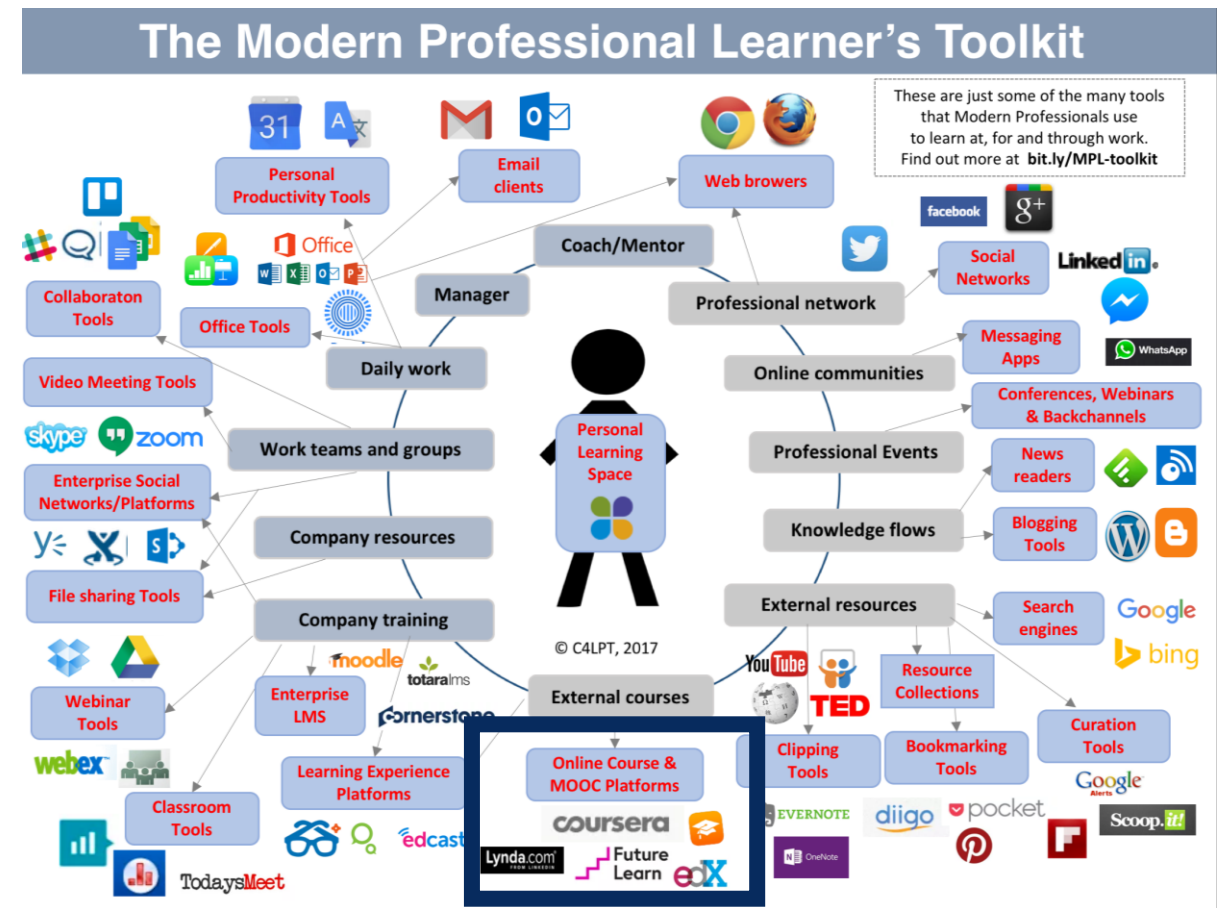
The Modern Professional Learner's Toolkit

These are just some of the many tools that Modern Professionals use to learn at, for and through work. Find out more at bit.ly/MPL-toolkit

31

Personal Productivity Tools

Email clients

Web browers

Coach/Mentor

facebook

Social Networks

LinkedIn

Office

Manager

Professional network

Collaboraton Tools

Office Tools

Messaging Apps

WhatsApp

Daily work

Online communities

Video Meeting Tools

Conferences, Webinars & Backchannels

skype

zoom

Work teams and groups

Personal Learning Space

Professional Events

News readers

Enterprise Social Networks/Platforms

Knowledge flows

Blogging Tools

Company resources

File sharing Tools

Company training

External resources

Search engines

Google

bing

© C4LPT, 2017

moodle

totaralms

YouTube

Resource Collections

Webinar Tools

Enterprise LMS

External courses

TED

cornerstone

Curation Tools

webex

Clipping Tools

Bookmarking Tools

Learning Experience Platforms

Online Course & MOOC Platforms

Google Alerts

Classroom Tools

coursera

EVERNOTE

diigo

pocket

Scoop.it!

edcast

Lynda.com FROM LINKEDIN

Future Learn

edX

OneNote

TodaysMeet